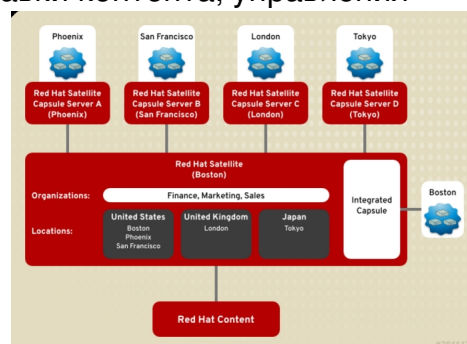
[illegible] контента, управлени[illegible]

Phoenix

San Francisco

London

Tokyo

Red Hat Satellite Capsule Server A (Phoenix)

Red Hat Satellite Capsule Server B (San Francisco)

Red Hat Satellite Capsule Server C (London)

Red Hat Satellite Capsule Server D (Tokyo)

Red Hat Satellite (Boston)

Organizations:

Finance, Marketing, Sales

Locations:

United States
Boston
Phoenix
San Francisco

United Kingdom
London

Japan
Tokyo

Integrated Capsule

Boston

Red Hat Content